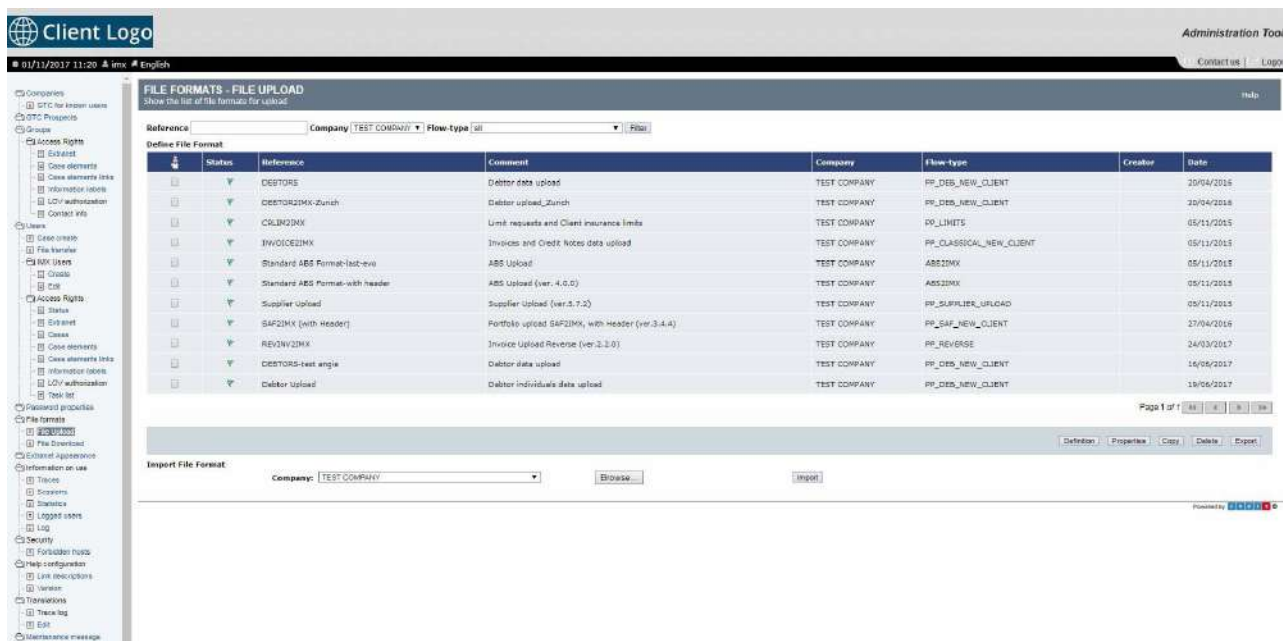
Client Logo

Administration Tool

01/11/2017 11:20 imx English

Contact us | Logo

Companies
GTC for known users
GTC Prospects
Groups
Access Rights
Extranet
Case elements
Case elements links
Information labels
LOV authorization
Contact info
Users
Case create
File transfer
IMX Users
Create
Edit
Access Rights
Status
Extranet
Cases
Case elements
Case elements links
Information labels
LOV authorization
Task list
Password properties
File formats
File Upload
File Download
Extranet Appearance
Information on use
Traces
Sessions
Statistics
Logged users
Log
Security
Forbidden hosts
Help configuration
Link descriptions
Version
Translations
Trace log
Edit
Maintenance message

FILE FORMATS - FILE UPLOAD
Show the list of file formats for upload

Help

Reference | Company TEST COMPANY | Flow-type all | Filter

Define File Format

| | Status | Reference | Comment | Company | Flow-type | Creator | Date |
|---|---|---|---|---|---|---|---|
| | | DEBTORS | Debtor data upload | TEST COMPANY | PP_DEB_NEW_CLIENT | | 20/04/2016 |
| | | DEBTOR2IMX-Zurich | Debtor upload_Zurich | TEST COMPANY | PP_DEB_NEW_CLIENT | | 20/04/2016 |
| | | CRLIM2IMX | Limit requests and Client insurance limits | TEST COMPANY | PP_LIMITS | | 05/11/2015 |
| | | INVOICE2IMX | Invoices and Credit Notes data upload | TEST COMPANY | PP_CLASSICAL_NEW_CLIENT | | 05/11/2015 |
| | | Standard ABS Format-last-evo | ABS Upload | TEST COMPANY | ABS2IMX | | 05/11/2015 |
| | | Standard ABS Format-with header | ABS Upload (ver. 4.0.0) | TEST COMPANY | ABS2IMX | | 05/11/2015 |
| | | Supplier Upload | Supplier Upload (ver.5.7.2) | TEST COMPANY | PP_SUPPLIER_UPLOAD | | 05/11/2015 |
| | | SAF2IMX (with Header) | Portfolio upload SAF2IMX, with Header (ver.3.4.4) | TEST COMPANY | PP_SAF_NEW_CLIENT | | 27/04/2016 |
| | | REVINV2IMX | Invoice Upload Reverse (ver.2.2.0) | TEST COMPANY | PP_REVERSE | | 24/03/2017 |
| | | DEBTORS-test angie | Debtor data upload | TEST COMPANY | PP_DEB_NEW_CLIENT | | 16/06/2017 |
| | | Debtor Upload | Debtor individuals data upload | TEST COMPANY | PP_DEB_NEW_CLIENT | | 19/06/2017 |

Page 1 of 1

Definition | Properties | Copy | Delete | Export

Import File Format

Company: TEST COMPANY | Browse... | Import

Powered by